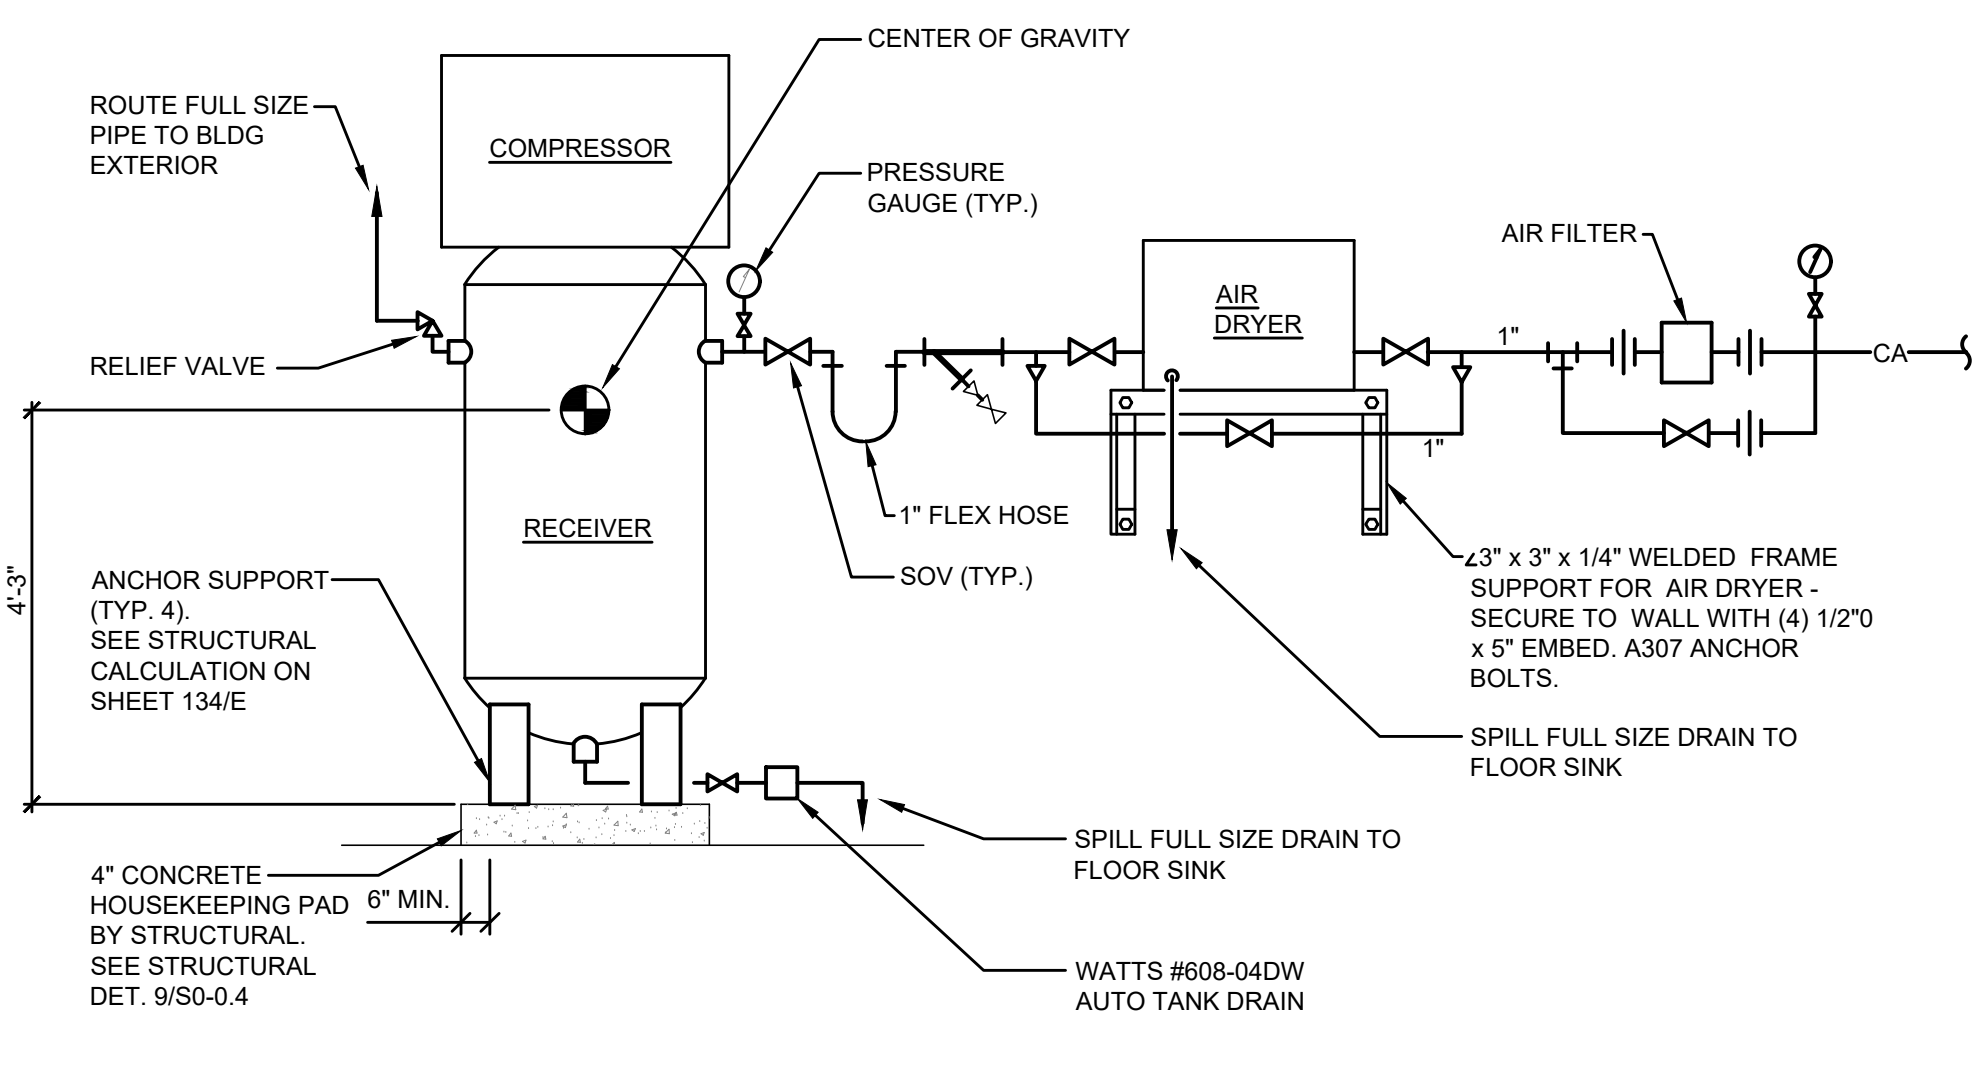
CENTER OF GRAVITY

ROUTE FULL SIZE PIPE TO BLDG EXTERIOR

COMPRESSOR

PRESSURE GAUGE (TYP.)

AIR FILTER

AIR DRYER

1"

CA

RELIEF VALVE

1"

4'-3"

1" FLEX HOSE

RECEIVER

ANCHOR SUPPORT (TYP. 4). SEE STRUCTURAL CALCULATION ON SHEET 134/E

SOV (TYP.)

∠3" x 3" x 1/4" WELDED FRAME SUPPORT FOR AIR DRYER - SECURE TO WALL WITH (4) 1/2"0 x 5" EMBED. A307 ANCHOR BOLTS.

SPILL FULL SIZE DRAIN TO FLOOR SINK

SPILL FULL SIZE DRAIN TO FLOOR SINK

4" CONCRETE HOUSEKEEPING PAD BY STRUCTURAL. SEE STRUCTURAL DET. 9/S0-0.4

6" MIN.

WATTS #608-04DW AUTO TANK DRAIN